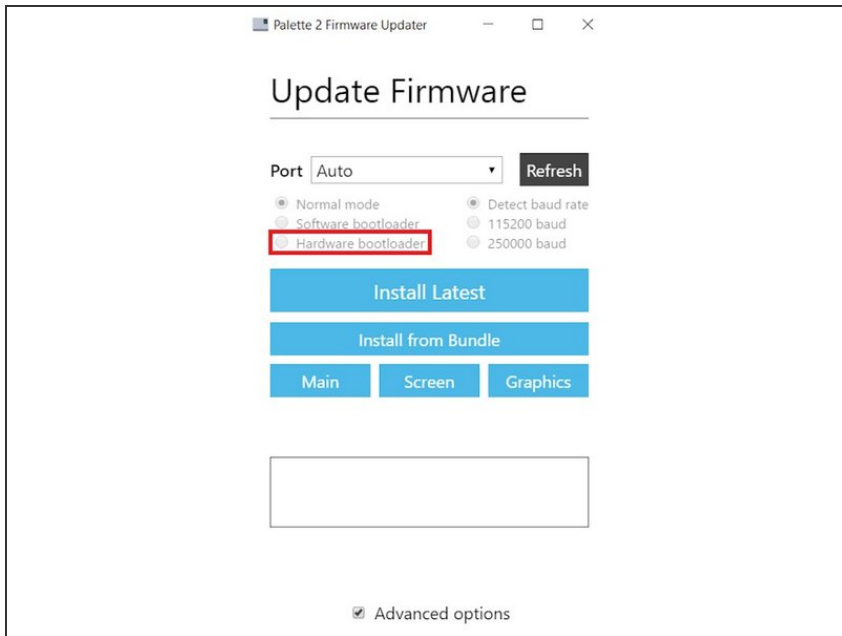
Palette 2 Firmware Updater

Update Firmware

Port Auto

Refresh

Normal mode
Software bootloader
Hardware bootloader

Detect baud rate
115200 baud
250000 baud

Install Latest

Install from Bundle

Main

Screen

Graphics

Advanced options